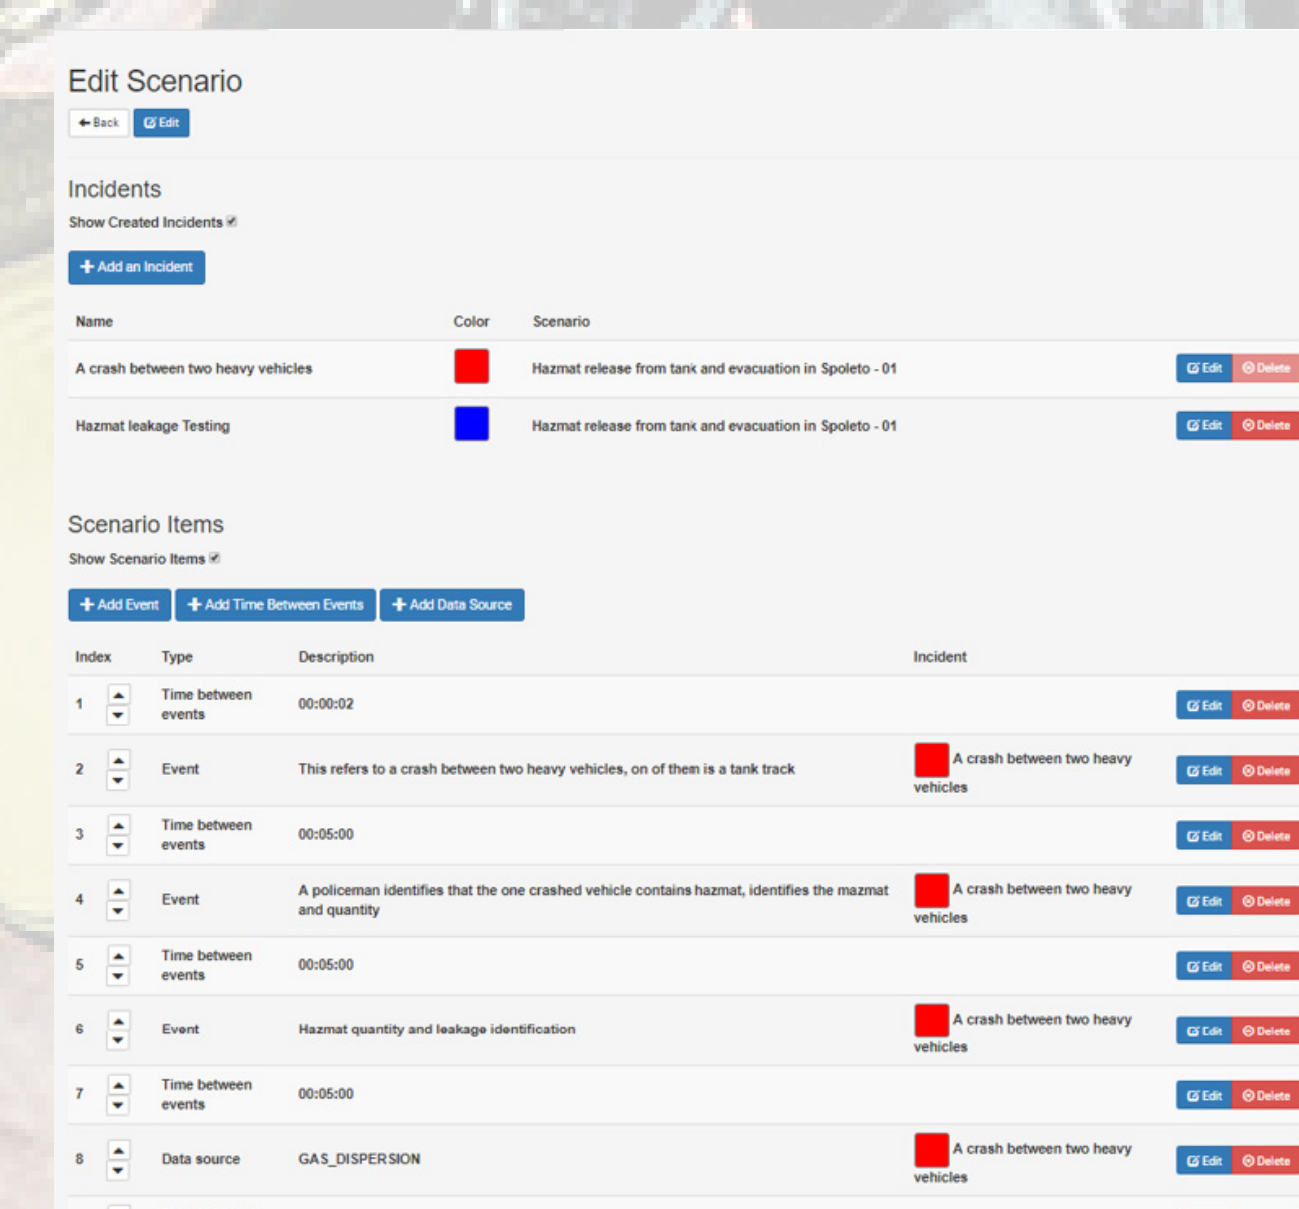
Edit Scenario

Back Edit

Incidents

Show Created Incidents

+ Add an Incident

| Name | Color | Scenario | |
|---|---|---|---|
| A crash between two heavy vehicles | | Hazmat release from tank and evacuation in Spoleto - 01 | Edit Delete |
| Hazmat leakage Testing | | Hazmat release from tank and evacuation in Spoleto - 01 | Edit Delete |

Scenario Items

Show Scenario Items

+ Add Event + Add Time Between Events + Add Data Source

| Index | Type | Description | Incident | |
|---|---|---|---|---|
| 1 | Time between events | 00:00:02 | | Edit Delete |
| 2 | Event | This refers to a crash between two heavy vehicles, on of them is a tank track | A crash between two heavy vehicles | Edit Delete |
| 3 | Time between events | 00:05:00 | | Edit Delete |
| 4 | Event | A policeman identifies that the one crashed vehicle contains hazmat, identifies the mazmat and quantity | A crash between two heavy vehicles | Edit Delete |
| 5 | Time between events | 00:05:00 | | Edit Delete |
| 6 | Event | Hazmat quantity and leakage identification | A crash between two heavy vehicles | Edit Delete |
| 7 | Time between events | 00:05:00 | | Edit Delete |
| 8 | Data source | GAS_DISPERSION | A crash between two heavy vehicles | Edit Delete |